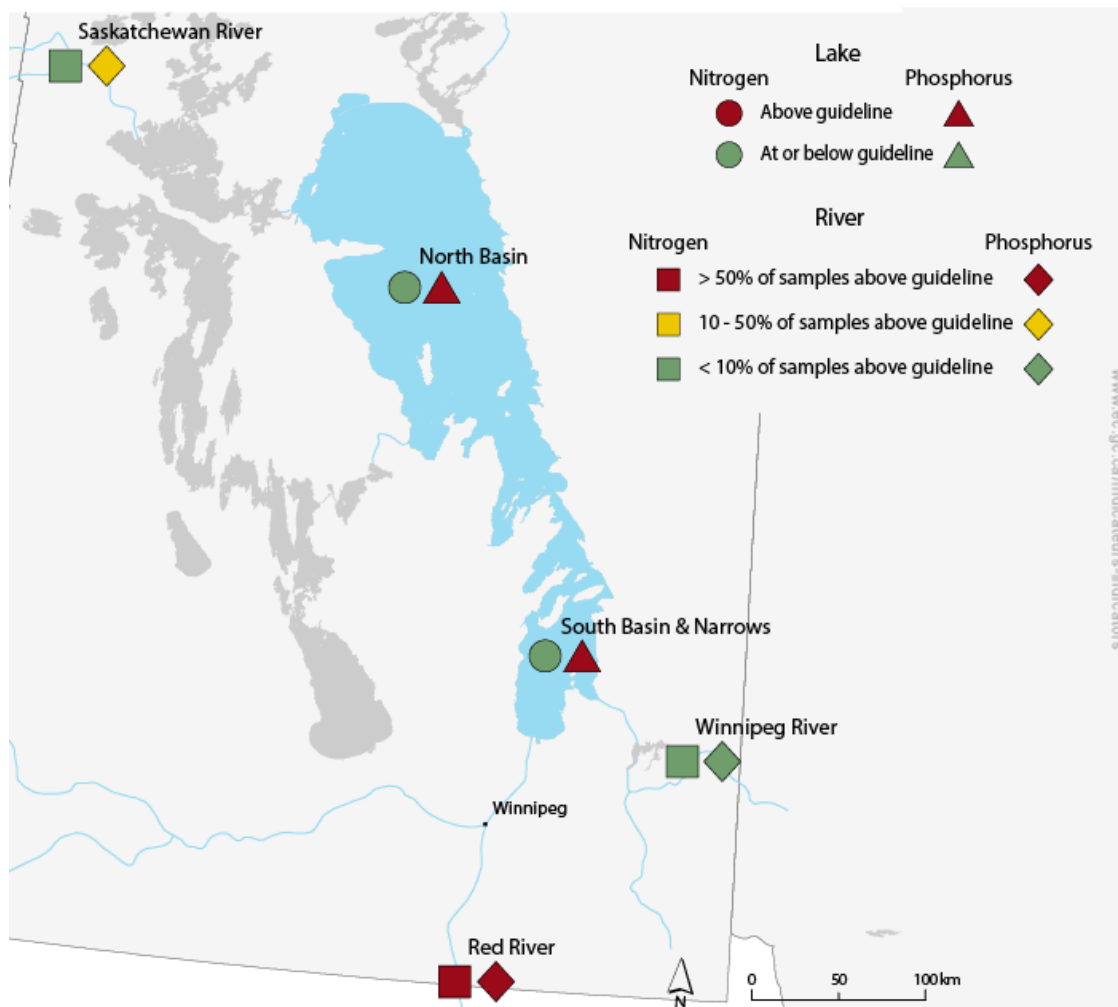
Saskatchewan River

Lake
Nitrogen
Phosphorus
Above guideline
At or below guideline

River
Nitrogen
Phosphorus
> 50% of samples above guideline
10 - 50% of samples above guideline
< 10% of samples above guideline

North Basin

South Basin & Narrows

Winnipeg River

Winnipeg

Red River

N

0 50 100 km

www.ec.gc.ca/indicateurs-indicators